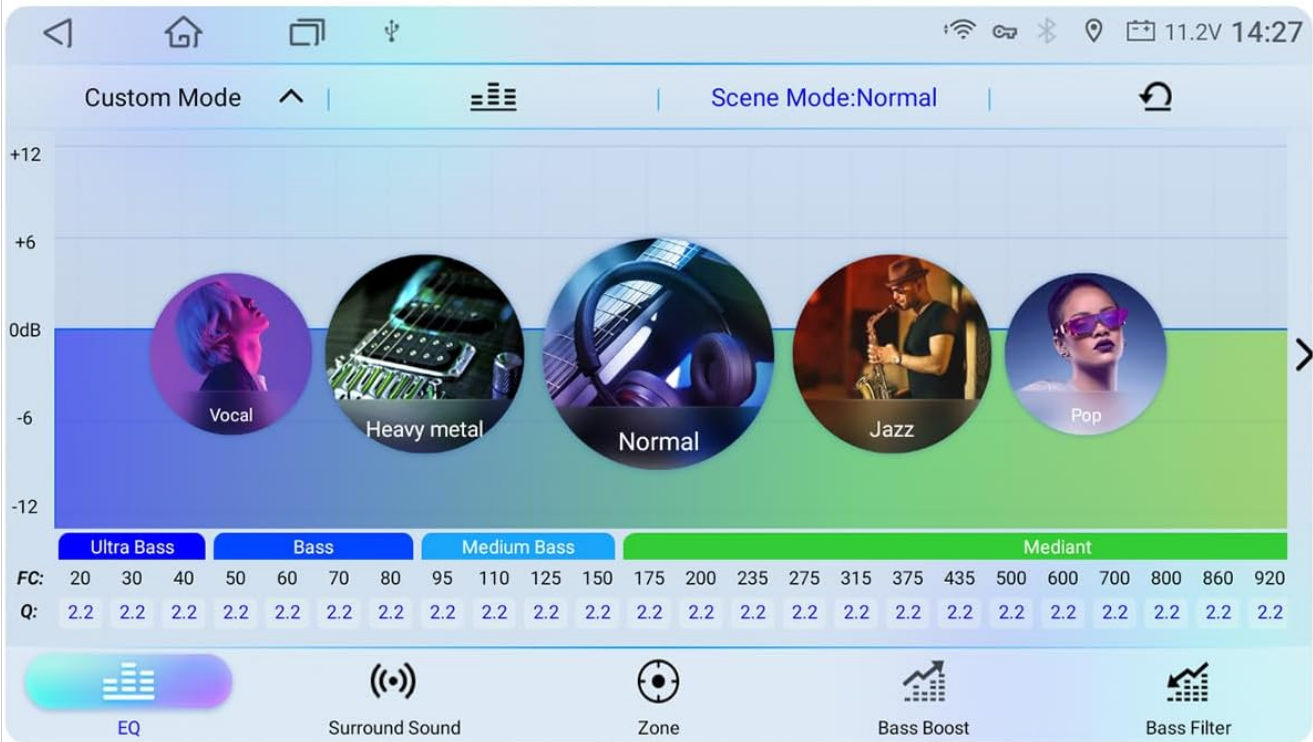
11.2V 14:27

Custom Mode | | Scene Mode:Normal |

+12
+6
0dB
-6
-12

Vocal
Heavy metal
Normal
Jazz
Pop

Ultra Bass
Bass
Medium Bass
Mediant

| FC: | 20 | 30 | 40 | 50 | 60 | 70 | 80 | 95 | 110 | 125 | 150 | 175 | 200 | 235 | 275 | 315 | 375 | 435 | 500 | 600 | 700 | 800 | 860 | 920 |
|---|---|---|---|---|---|---|---|---|---|---|---|---|---|---|---|---|---|---|---|---|---|---|---|---|
| Q: | 2.2 | 2.2 | 2.2 | 2.2 | 2.2 | 2.2 | 2.2 | 2.2 | 2.2 | 2.2 | 2.2 | 2.2 | 2.2 | 2.2 | 2.2 | 2.2 | 2.2 | 2.2 | 2.2 | 2.2 | 2.2 | 2.2 | 2.2 | 2.2 |

EQ
Surround Sound
Zone
Bass Boost
Bass Filter